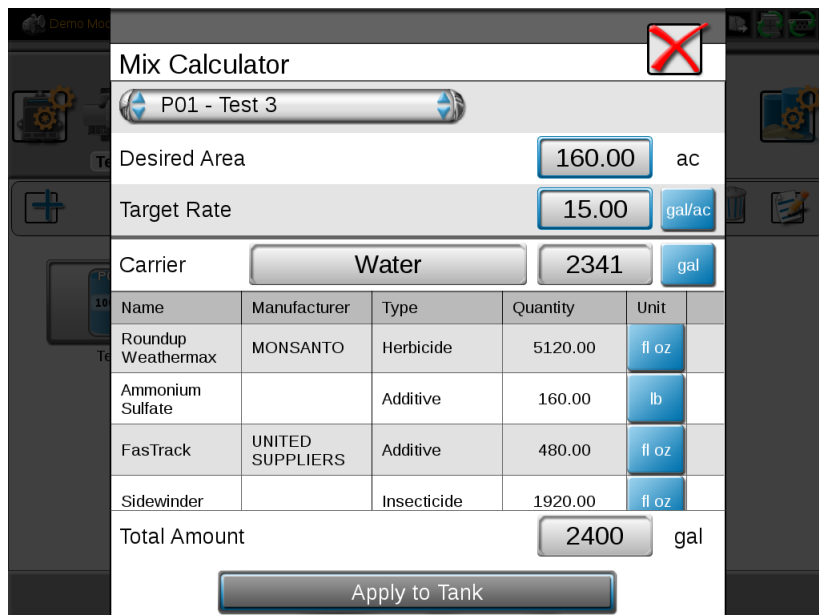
Demo Mo

Mix Calculator

P01 - Test 3

Desired Area 160.00 ac

Target Rate 15.00 gal/ac

Carrier Water 2341 gal

| Name | Manufacturer | Type | Quantity | Unit |
|---|---|---|---|---|
| Roundup Weathermax | MONSANTO | Herbicide | 5120.00 | fl oz |
| Ammonium Sulfate | | Additive | 160.00 | lb |
| FasTrack | UNITED SUPPLIERS | Additive | 480.00 | fl oz |
| Sidewinder | | Insecticide | 1920.00 | fl oz |

Total Amount 2400 gal

Apply to Tank